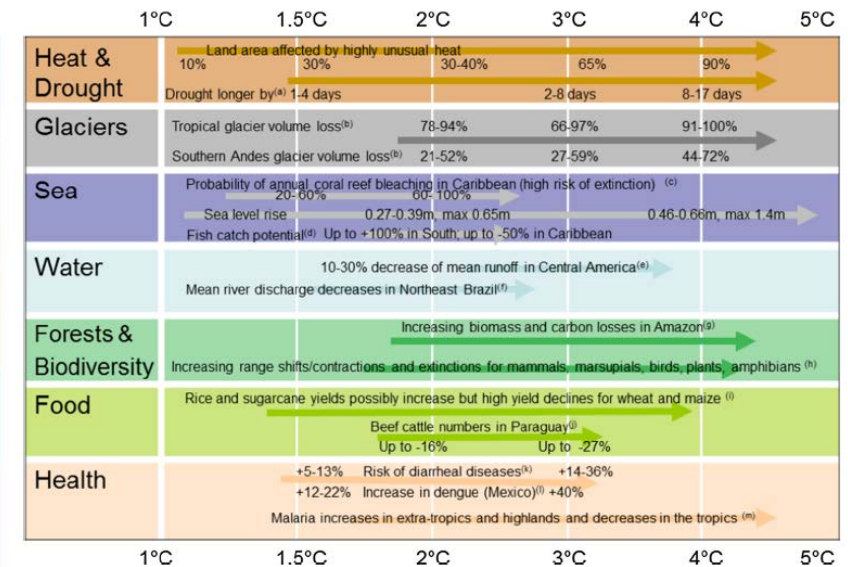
1°C 1.5°C 2°C 3°C 4°C 5°C

| | |
|---|---|
| Heat & Drought | Land area affected by highly unusual heat<br>10% 30% 30-40% 65% 90%<br>Drought longer by$^{(a)}$ 1-4 days 2-8 days 8-17 days |
| Glaciers | Tropical glacier volume loss$^{(b)}$ 78-94% 66-97% 91-100%<br>Southern Andes glacier volume loss$^{(b)}$ 21-52% 27-59% 44-72% |
| Sea | Probability of annual coral reef bleaching in Caribbean (high risk of extinction) $^{(c)}$<br>20-60% 60-100%<br>Sea level rise 0.27-0.39m, max 0.65m 0.46-0.66m, max 1.4m<br>Fish catch potential$^{(d)}$ Up to +100% in South; up to -50% in Caribbean |
| Water | 10-30% decrease of mean runoff in Central America$^{(e)}$<br>Mean river discharge decreases in Northeast Brazil$^{(f)}$ |
| Forests & Biodiversity | Increasing biomass and carbon losses in Amazon$^{(g)}$<br>Increasing range shifts/contractions and extinctions for mammals, marsupials, birds, plants, amphibians $^{(h)}$ |
| Food | Rice and sugarcane yields possibly increase but high yield declines for wheat and maize $^{(i)}$<br>Beef cattle numbers in Paraguay$^{(j)}$<br>Up to -16% Up to -27% |
| Health | +5-13% Risk of diarrheal diseases$^{(k)}$ +14-36%<br>+12-22% Increase in dengue (Mexico)$^{(l)}$ +40%<br>Malaria increases in extra-tropics and highlands and decreases in the tropics $^{(m)}$ |

1°C 1.5°C 2°C 3°C 4°C 5°C